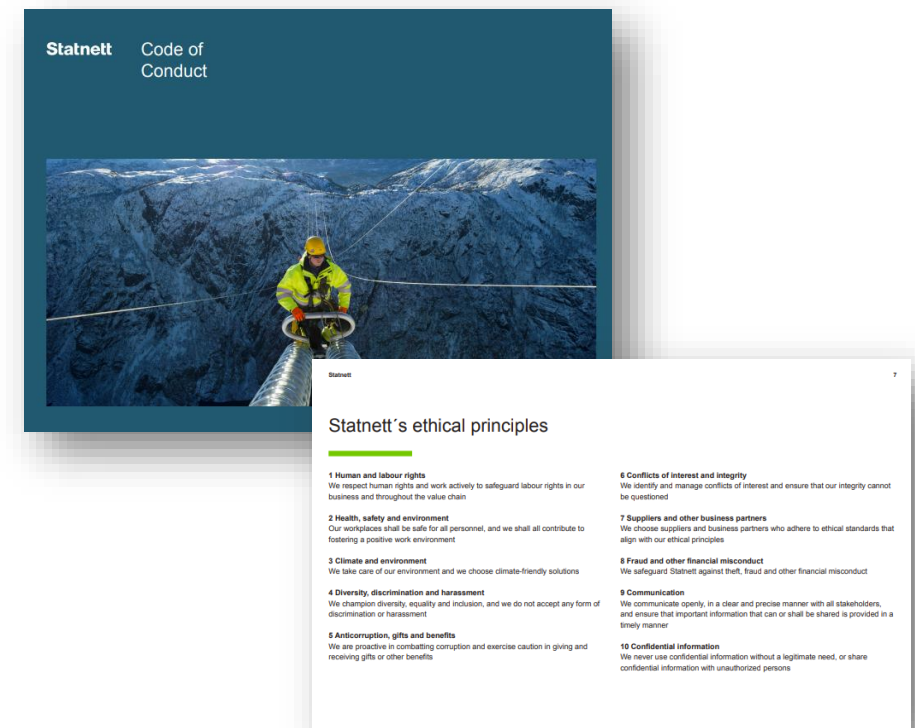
Statnett Code of Conduct

Statnett

7

Statnett´s ethical principles

1 Human and labour rights
We respect human rights and work actively to safeguard labour rights in our business and throughout the value chain

2 Health, safety and environment
Our workplaces shall be safe for all personnel, and we shall all contribute to fostering a positive work environment

3 Climate and environment
We take care of our environment and we choose climate-friendly solutions

4 Diversity, discrimination and harassment
We champion diversity, equality and inclusion, and we do not accept any form of discrimination or harassment

5 Anticorruption, gifts and benefits
We are proactive in combatting corruption and exercise caution in giving and receiving gifts or other benefits

6 Conflicts of interest and integrity
We identify and manage conflicts of interest and ensure that our integrity cannot be questioned

7 Suppliers and other business partners
We choose suppliers and business partners who adhere to ethical standards that align with our ethical principles

8 Fraud and other financial misconduct
We safeguard Statnett against theft, fraud and other financial misconduct

9 Communication
We communicate openly, in a clear and precise manner with all stakeholders, and ensure that important information that can or shall be shared is provided in a timely manner

10 Confidential information
We never use confidential information without a legitimate need, or share confidential information with unauthorized persons